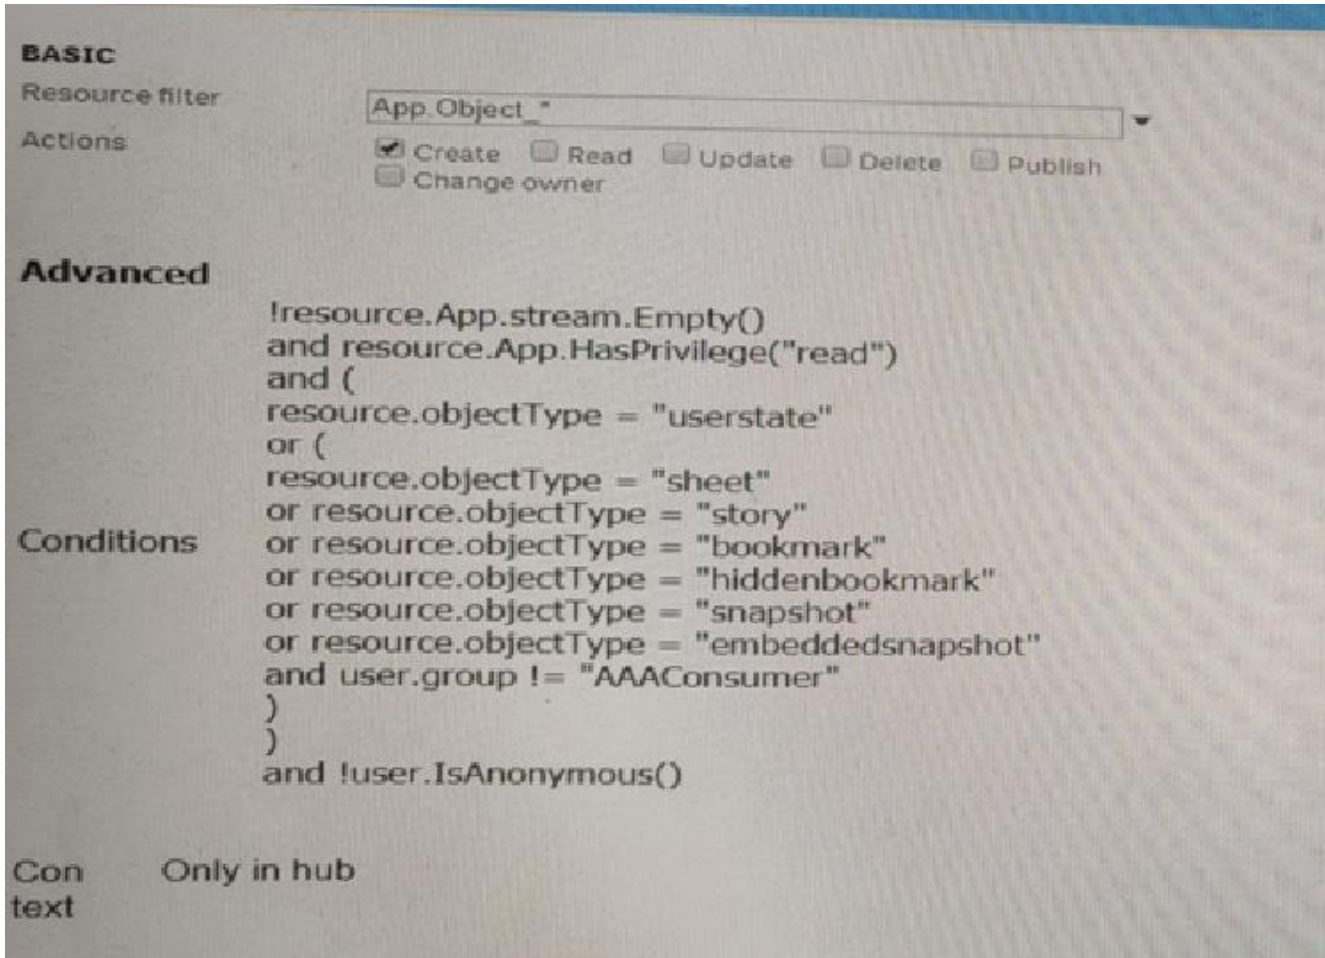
BASIC

Resource filter App.Object_*

Actions

Create Read Update Delete Publish
Change owner

Advanced

Conditions

!resource.App.stream.Empty()
and resource.App.HasPrivilege("read")
and (
resource.objectType = "userstate"
or (
resource.objectType = "sheet"
or resource.objectType = "story"
or resource.objectType = "bookmark"
or resource.objectType = "hiddenbookmark"
or resource.objectType = "snapshot"
or resource.objectType = "embeddedsnapshot"
and user.group != "AAAConsumer"
)
)
and !user.IsAnonymous()

Con text Only in hub